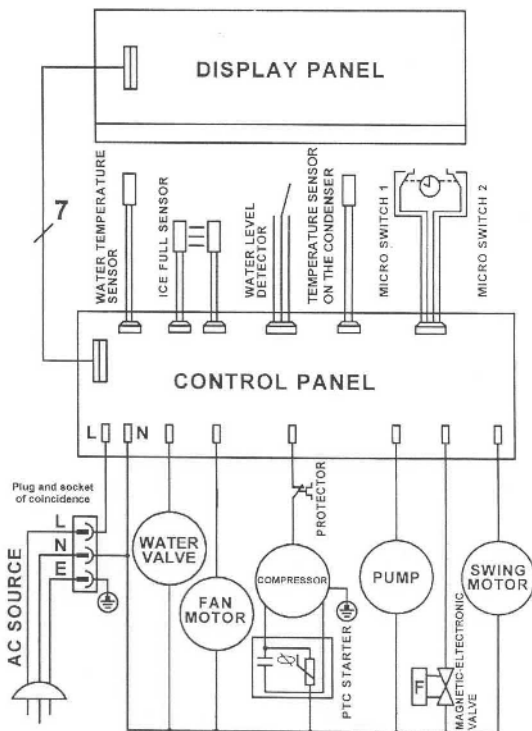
DISPLAY PANEL

7

WATER TEMPERATURE SENSOR

ICE FULL SENSOR

WATER LEVEL DETECTOR

TEMPERATURE SENSOR ON THE CONDENSER

MICRO SWITCH 1

MICRO SWITCH 2

CONTROL PANEL

L N

Plug and socket of coincidence

L

N

E

AC SOURCE

WATER VALVE

FAN MOTOR

PROTECTOR

COMPRESSOR

PTC STARTER

PUMP

F

MAGNETIC-ELECTRONIC VALVE

SWING MOTOR